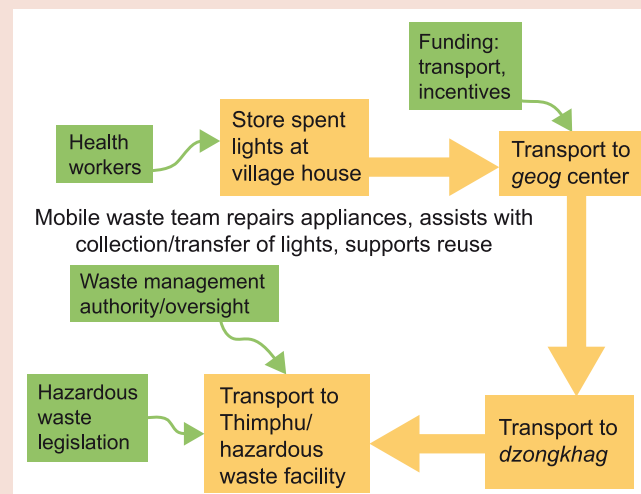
Funding: transport, incentives

Health workers

Store spent lights at village house

Transport to *geog* center

Mobile waste team repairs appliances, assists with collection/transfer of lights, supports reuse

Waste management authority/oversight

Hazardous waste legislation

Transport to Thimphu/ hazardous waste facility

Transport to *dzongkhag*